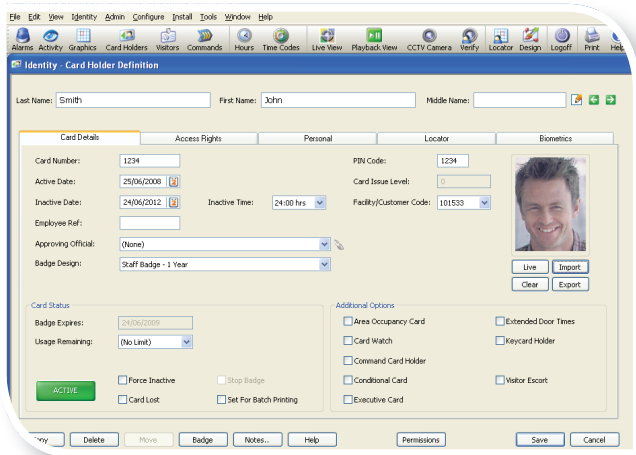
File Edit View Identity Admin Configure Install Tools Window Help

Alarms Activity Graphics Card Holders Visitors Commands Hours Time Codes Live View Playback View CCTV Camera Verify Locator Design Logoff Print Help

Identity - Card Holder Definition

Last Name: Smith
First Name: John
Middle Name:

Card Details | Access Rights | Personal | Locator | Biometrics

Card Number: 1234
PIN Code: 1234
Active Date: 25/06/2008
Card Issue Level: 0
Inactive Date: 24/06/2012
Inactive Time: 24:00 hrs
Facility/Customer Code: 101533
Employee Ref:
Approving Official: (None)
Badge Design: Staff Badge - 1 Year

Live Import
Clear Export

Card Status
Badge Expires: 24/06/2009
Usage Remaining: (No Limit)
ACTIVE
Force Inactive
Stop Badge
Card Lost
Set For Batch Printing

Additional Options
Area Occupancy Card
Extended Door Times
Card Watch
Keycard Holder
Command Card Holder
Conditional Card
Visitor Escort
Executive Card

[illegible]opy Delete Move Badge Notes.. Help Permissions Save Cancel